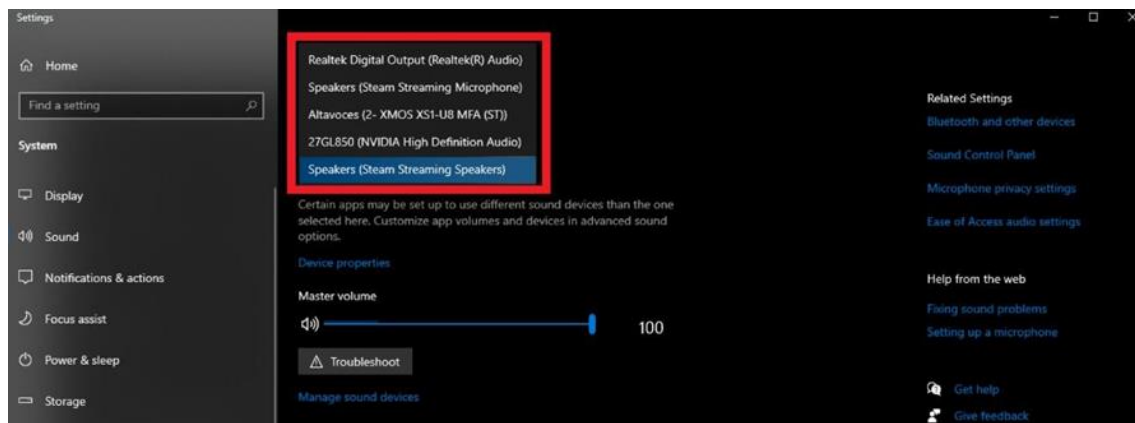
Settings

Home

Find a setting

System

Display

Sound

Notifications & actions

Focus assist

Power & sleep

Storage

Realtek Digital Output (Realtek(R) Audio)

Speakers (Steam Streaming Microphone)

Altavoces (2- XMOS XS1-U8 MFA (ST))

27GL850 (NVIDIA High Definition Audio)

Speakers (Steam Streaming Speakers)

Certain apps may be set up to use different sound devices than the one selected here. Customize app volumes and devices in advanced sound options.

Device properties

Master volume

100

Troubleshoot

Manage sound devices

Related Settings

Bluetooth and other devices

Sound Control Panel

Microphone privacy settings

Ease of Access audio settings

Help from the web

Fixing sound problems

Setting up a microphone

Get help

Give feedback